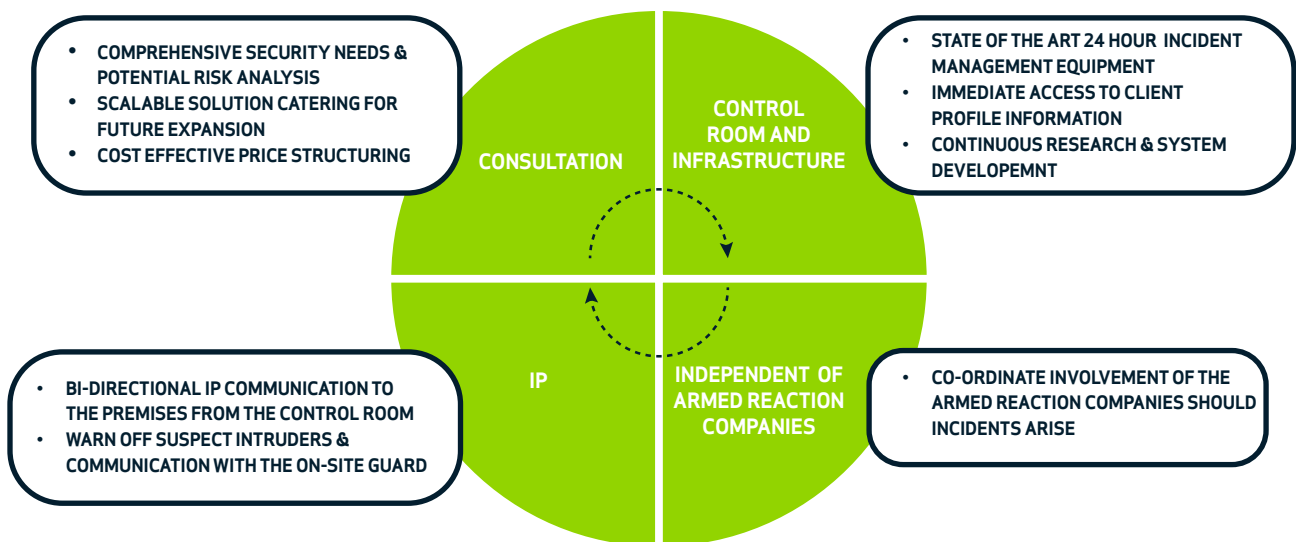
- COMPREHENSIVE SECURITY NEEDS & POTENTIAL RISK ANALYSIS
- SCALABLE SOLUTION CATERING FOR FUTURE EXPANSION
- COST EFFECTIVE PRICE STRUCTURING

CONSULTATION

CONTROL ROOM AND INFRASTRUCTURE

- STATE OF THE ART 24 HOUR INCIDENT MANAGEMENT EQUIPMENT
- IMMEDIATE ACCESS TO CLIENT PROFILE INFORMATION
- CONTINUOUS RESEARCH & SYSTEM DEVELOPEMNT

- BI-DIRECTIONAL IP COMMUNICATION TO THE PREMISES FROM THE CONTROL ROOM
- WARN OFF SUSPECT INTRUDERS & COMMUNICATION WITH THE ON-SITE GUARD

IP

INDEPENDENT OF ARMED REACTION COMPANIES

- CO-ORDINATE INVOLVEMENT OF THE ARMED REACTION COMPANIES SHOULD INCIDENTS ARISE